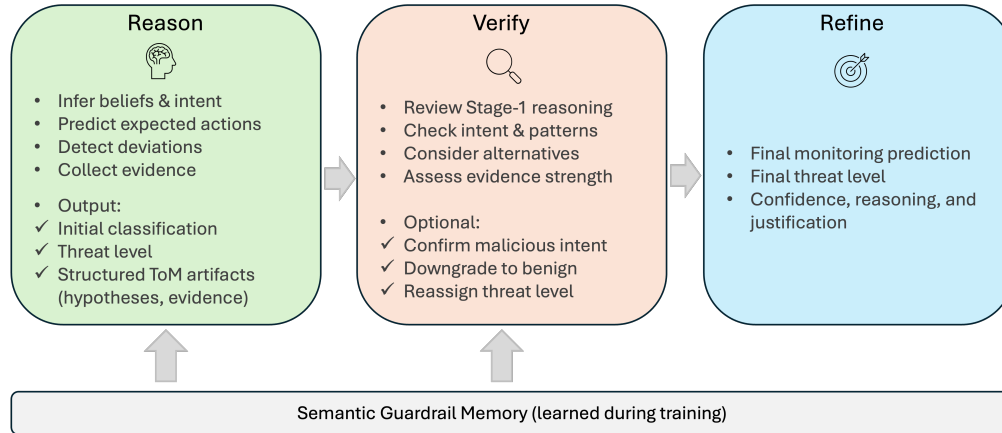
Reason

• Infer beliefs & intent
• Predict expected actions
• Detect deviations
• Collect evidence

• Output:
✓ Initial classification
✓ Threat level
✓ Structured ToM artifacts (hypotheses, evidence)

Verify

• Review Stage-1 reasoning
• Check intent & patterns
• Consider alternatives
• Assess evidence strength

• Optional:
✓ Confirm malicious intent
✓ Downgrade to benign
✓ Reassign threat level

Refine

• Final monitoring prediction
• Final threat level
• Confidence, reasoning, and justification

Semantic Guardrail Memory (learned during training)